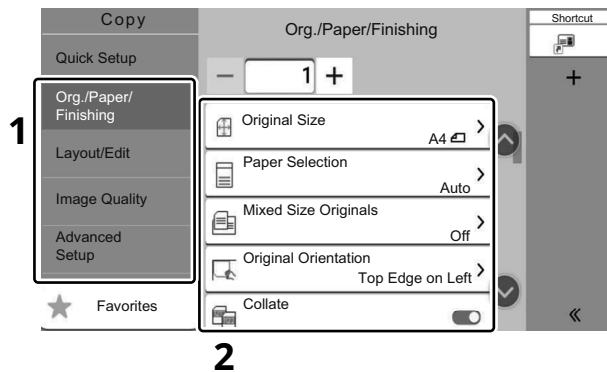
Copy

Quick Setup

1

Org./Paper/ Finishing

Layout/Edit

Image Quality

Advanced Setup

Favorites

Org./Paper/Finishing

Shortcut

−
1
+

+

Original Size
A4 >

Paper Selection
Auto >

Mixed Size Originals
Off >

Original Orientation
Top Edge on Left >

Collate

«

2